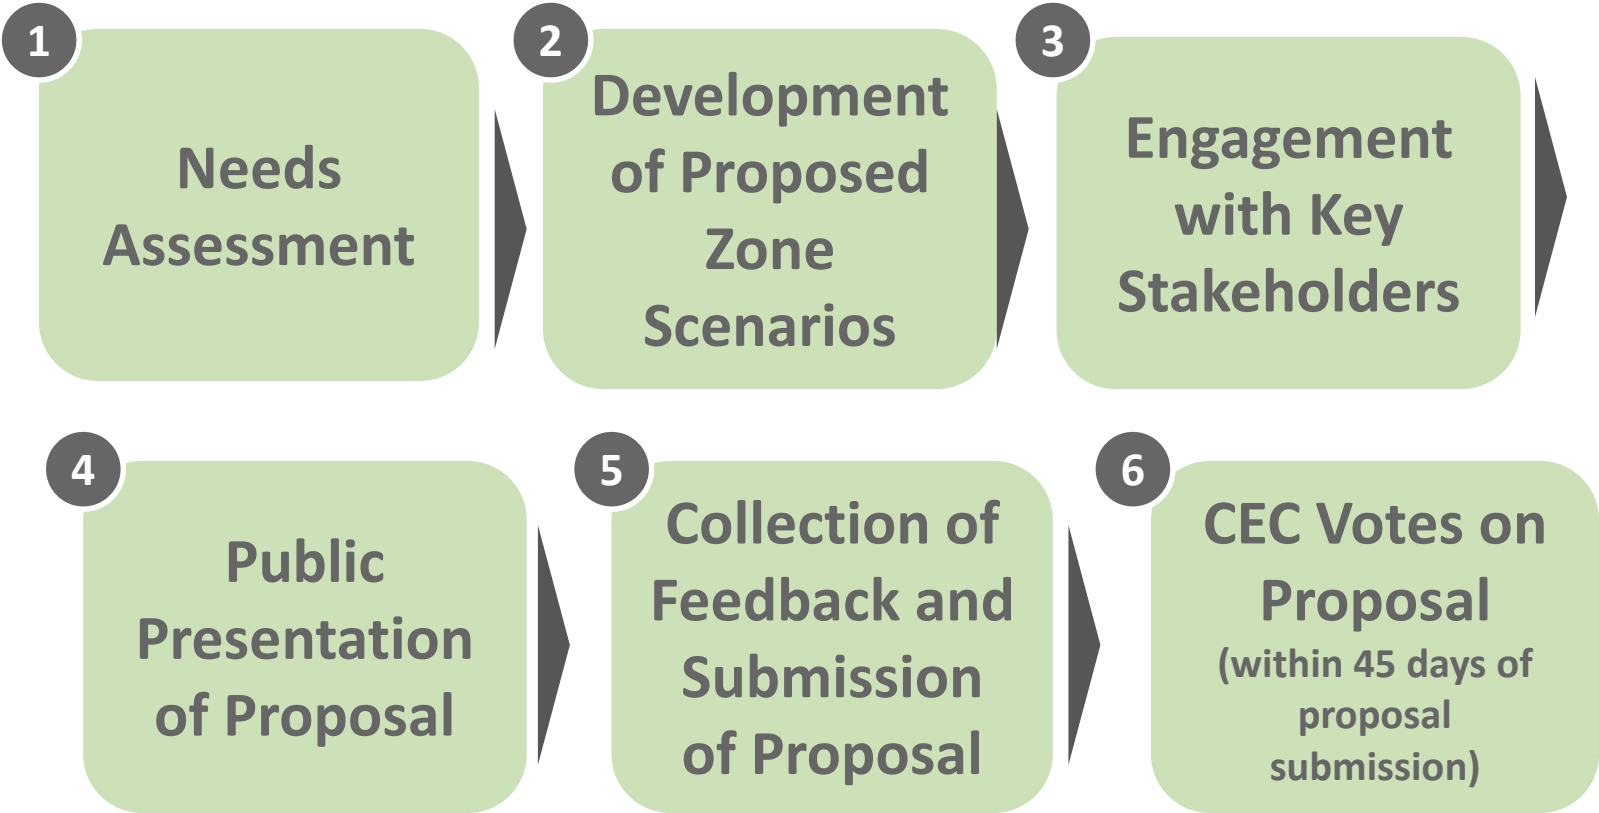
1
Needs Assessment

2
Development of Proposed Zone Scenarios

3
Engagement with Key Stakeholders

4
Public Presentation of Proposal

5
Collection of Feedback and Submission of Proposal

6
CEC Votes on Proposal
(within 45 days of proposal submission)